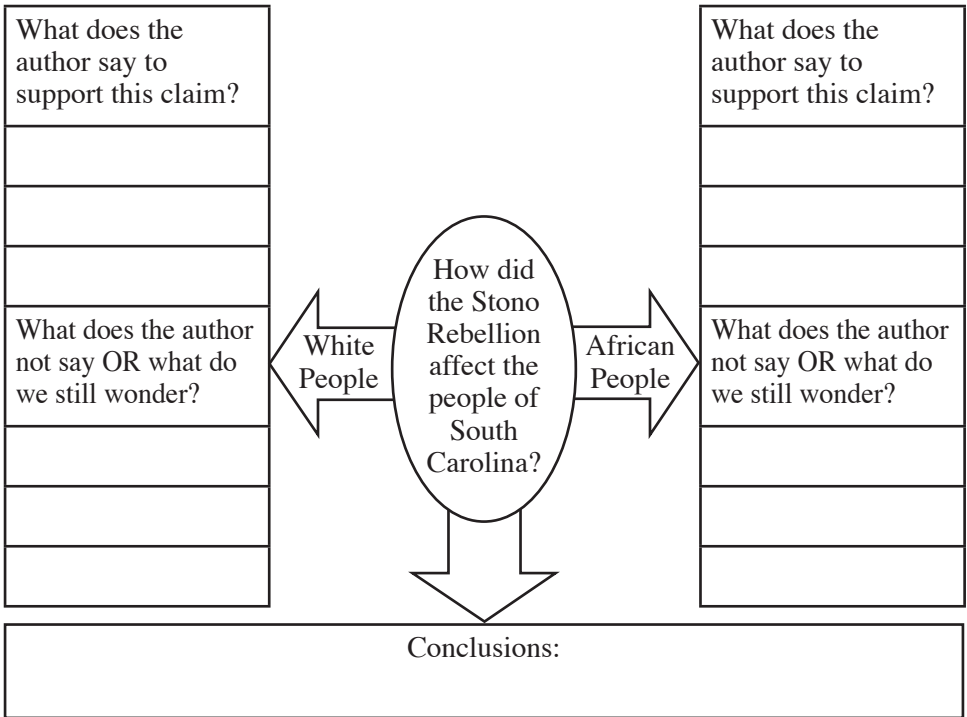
What does the author say to support this claim?

What does the author not say OR what do we still wonder?

White People

How did the Stono Rebellion affect the people of South Carolina?

African People

What does the author say to support this claim?

What does the author not say OR what do we still wonder?

Conclusions: